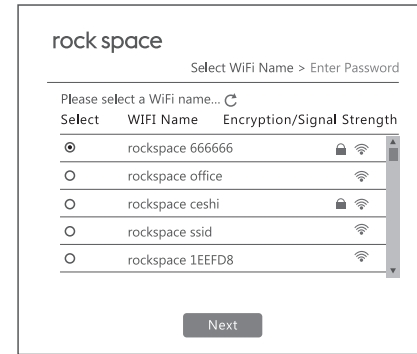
rock space

Select WiFi Name > Enter Password

Please select a WiFi name...

| Select | WIFI Name | Encryption/Signal Strength |
|---|---|---|
| ◉ | rockspace 666666 | |
| ○ | rockspace office | |
| ○ | rockspace ceshi | |
| ○ | rockspace ssid | |
| ○ | rockspace 1EEFD8 | |

Next